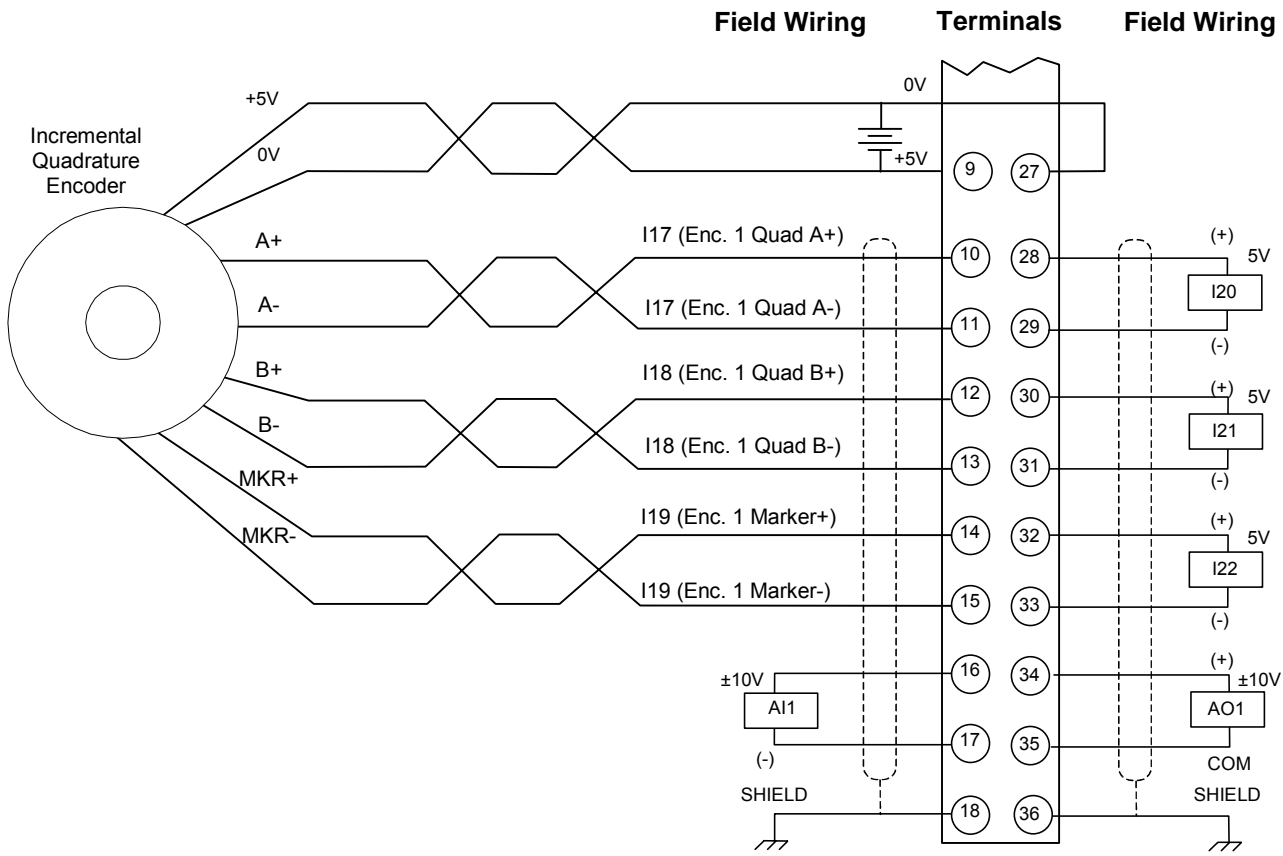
Field Wiring    Terminals    Field Wiring

Incremental Quadrature Encoder

+5V
0V
0V
+5V
9
27

A+
A-
I17 (Enc. 1 Quad A+)
I17 (Enc. 1 Quad A-)
10
28
11
29
(+)
5V
I20
(-)

B+
B-
I18 (Enc. 1 Quad B+)
I18 (Enc. 1 Quad B-)
12
30
13
31
(+)
5V
I21
(-)

MKR+
MKR-
I19 (Enc. 1 Marker+)
I19 (Enc. 1 Marker-)
14
32
15
33
(+)
5V
I22
(-)

±10V
AI1
(-)
16
34
17
35
(+)
±10V
AO1
COM

SHIELD
18
36
SHIELD